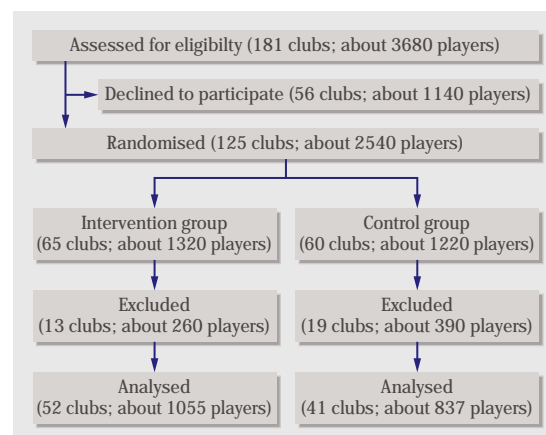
Assessed for eligibilty (181 clubs; about 3680 players)

Declined to participate (56 clubs; about 1140 players)

Randomised (125 clubs; about 2540 players)

Intervention group
(65 clubs; about 1320 players)

Control group
(60 clubs; about 1220 players)

Excluded
(13 clubs; about 260 players)

Excluded
(19 clubs; about 390 players)

Analysed
(52 clubs; about 1055 players)

Analysed
(41 clubs; about 837 players)